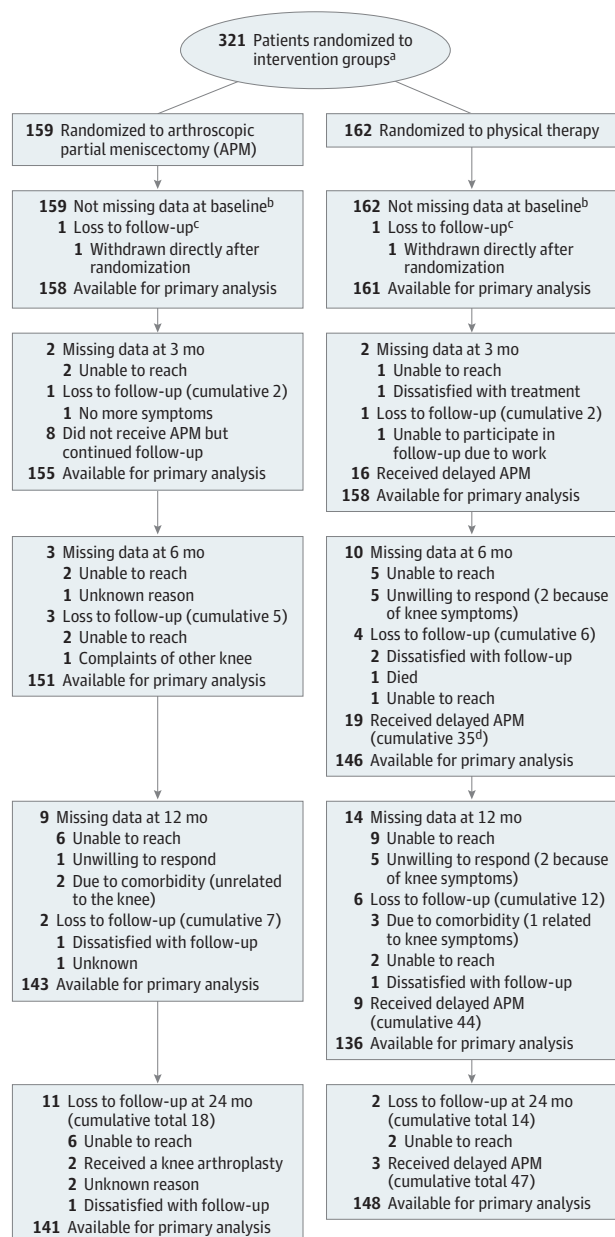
**321** Patients randomized to intervention groups$^a$

**159** Randomized to arthroscopic partial meniscectomy (APM)

**162** Randomized to physical therapy

**159** Not missing data at baseline$^b$
**1** Loss to follow-up$^c$
**1** Withdrawn directly after randomization
**158** Available for primary analysis

**162** Not missing data at baseline$^b$
**1** Loss to follow-up$^c$
**1** Withdrawn directly after randomization
**161** Available for primary analysis

**2** Missing data at 3 mo
**2** Unable to reach
**1** Loss to follow-up (cumulative 2)
**1** No more symptoms
**8** Did not receive APM but continued follow-up
**155** Available for primary analysis

**2** Missing data at 3 mo
**1** Unable to reach
**1** Dissatisfied with treatment
**1** Loss to follow-up (cumulative 2)
**1** Unable to participate in follow-up due to work
**16** Received delayed APM
**158** Available for primary analysis

**3** Missing data at 6 mo
**2** Unable to reach
**1** Unknown reason
**3** Loss to follow-up (cumulative 5)
**2** Unable to reach
**1** Complaints of other knee
**151** Available for primary analysis

**10** Missing data at 6 mo
**5** Unable to reach
**5** Unwilling to respond (2 because of knee symptoms)
**4** Loss to follow-up (cumulative 6)
**2** Dissatisfied with follow-up
**1** Died
**1** Unable to reach
**19** Received delayed APM (cumulative 35$^d$)
**146** Available for primary analysis

**9** Missing data at 12 mo
**6** Unable to reach
**1** Unwilling to respond
**2** Due to comorbidity (unrelated to the knee)
**2** Loss to follow-up (cumulative 7)
**1** Dissatisfied with follow-up
**1** Unknown
**143** Available for primary analysis

**14** Missing data at 12 mo
**9** Unable to reach
**5** Unwilling to respond (2 because of knee symptoms)
**6** Loss to follow-up (cumulative 12)
**3** Due to comorbidity (1 related to knee symptoms)
**2** Unable to reach
**1** Dissatisfied with follow-up
**9** Received delayed APM (cumulative 44)
**136** Available for primary analysis

**11** Loss to follow-up at 24 mo (cumulative total 18)
**6** Unable to reach
**2** Received a knee arthroplasty
**2** Unknown reason
**1** Dissatisfied with follow-up
**141** Available for primary analysis

**2** Loss to follow-up at 24 mo (cumulative total 14)
**2** Unable to reach
**3** Received delayed APM (cumulative total 47)
**148** Available for primary analysis